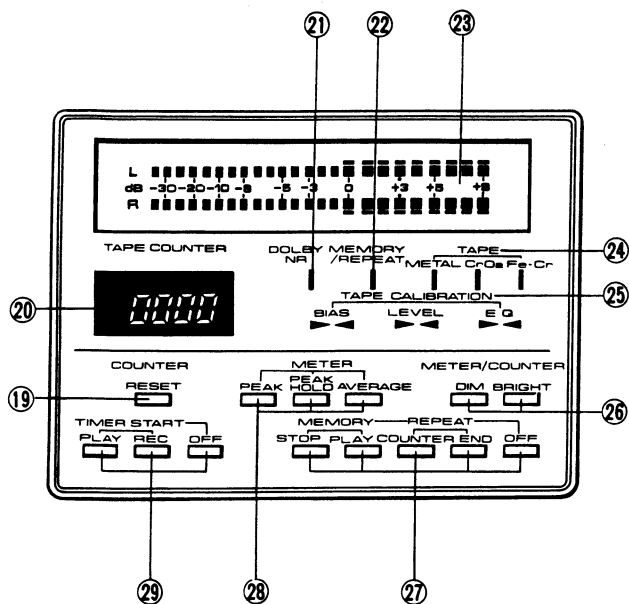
21
22
23
L
dB -30 -20 -10 -8 -5 -3 0 +3 +5 +8
R
TAPE COUNTER
DOLBY NR
MEMORY /REPEAT
TAPE
METAL $CrO_2$ Fe-Cr
24
20
0000
TAPE CALIBRATION
25
BIAS
LEVEL
EQ
COUNTER
METER
METER/COUNTER
19
RESET
PEAK
PEAK HOLD
AVERAGE
DIM
BRIGHT
26
TIMER START
MEMORY
REPEAT
PLAY
REC
OFF
STOP
PLAY
COUNTER
END
OFF
29
28
27